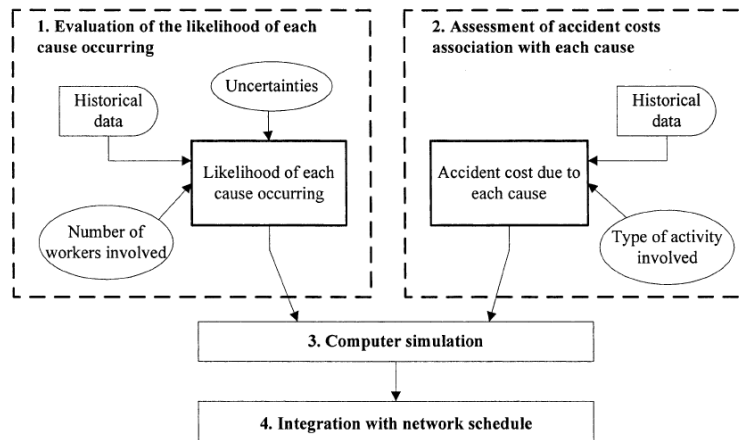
1. Evaluation of the likelihood of each cause occurring

Uncertainties

Historical data

Likelihood of each cause occurring

Number of workers involved

2. Assessment of accident costs association with each cause

Historical data

Accident cost due to each cause

Type of activity involved

3. Computer simulation

4. Integration with network schedule